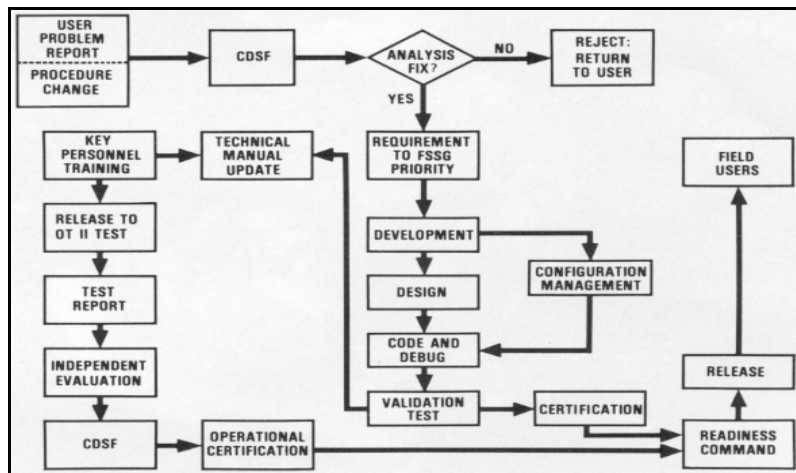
USER PROBLEM REPORT

PROCEDURE CHANGE

CDSF

ANALYSIS FIX?

NO

REJECT: RETURN TO USER

YES

REQUIREMENT TO FSSG PRIORITY

KEY PERSONNEL TRAINING

TECHNICAL MANUAL UPDATE

FIELD USERS

RELEASE TO OT II TEST

DEVELOPMENT

CONFIGURATION MANAGEMENT

DESIGN

TEST REPORT

CODE AND DEBUG

INDEPENDENT EVALUATION

RELEASE

VALIDATION TEST

CERTIFICATION

CDSF

OPERATIONAL CERTIFICATION

READINESS COMMAND